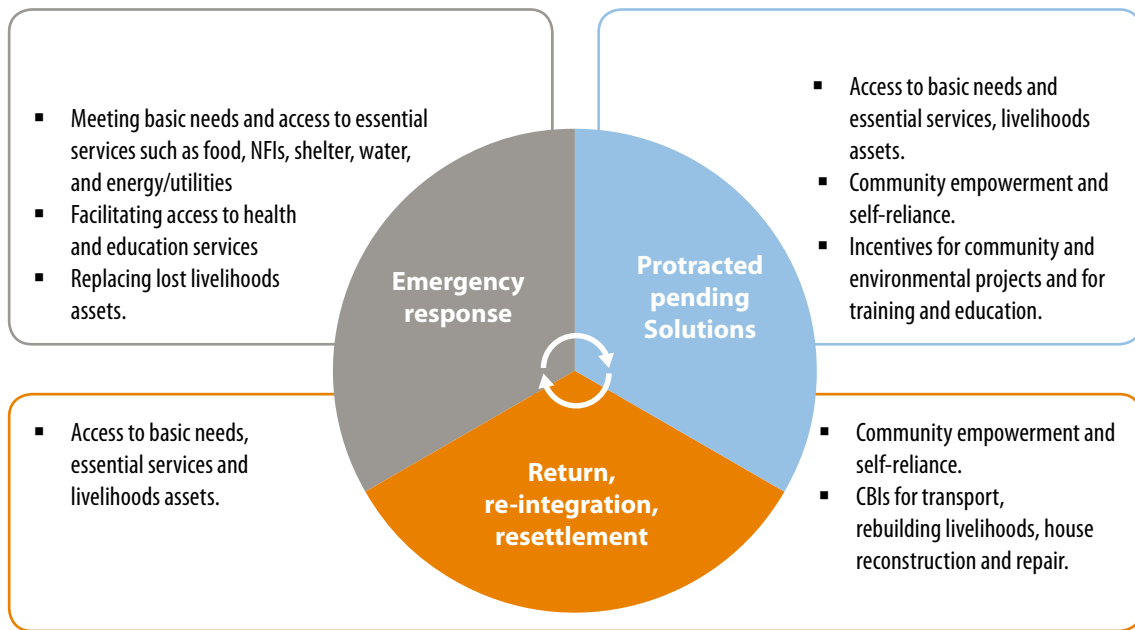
- Meeting basic needs and access to essential services such as food, NFIs, shelter, water, and energy/utilities
- Facilitating access to health and education services
- Replacing lost livelihoods assets.

Emergency response

Protracted pending Solutions

- Access to basic needs and essential services, livelihoods assets.
- Community empowerment and self-reliance.
- Incentives for community and environmental projects and for training and education.

- Access to basic needs, essential services and livelihoods assets.

Return, re-integration, resettlement

- Community empowerment and self-reliance.
- CBIs for transport, rebuilding livelihoods, house reconstruction and repair.